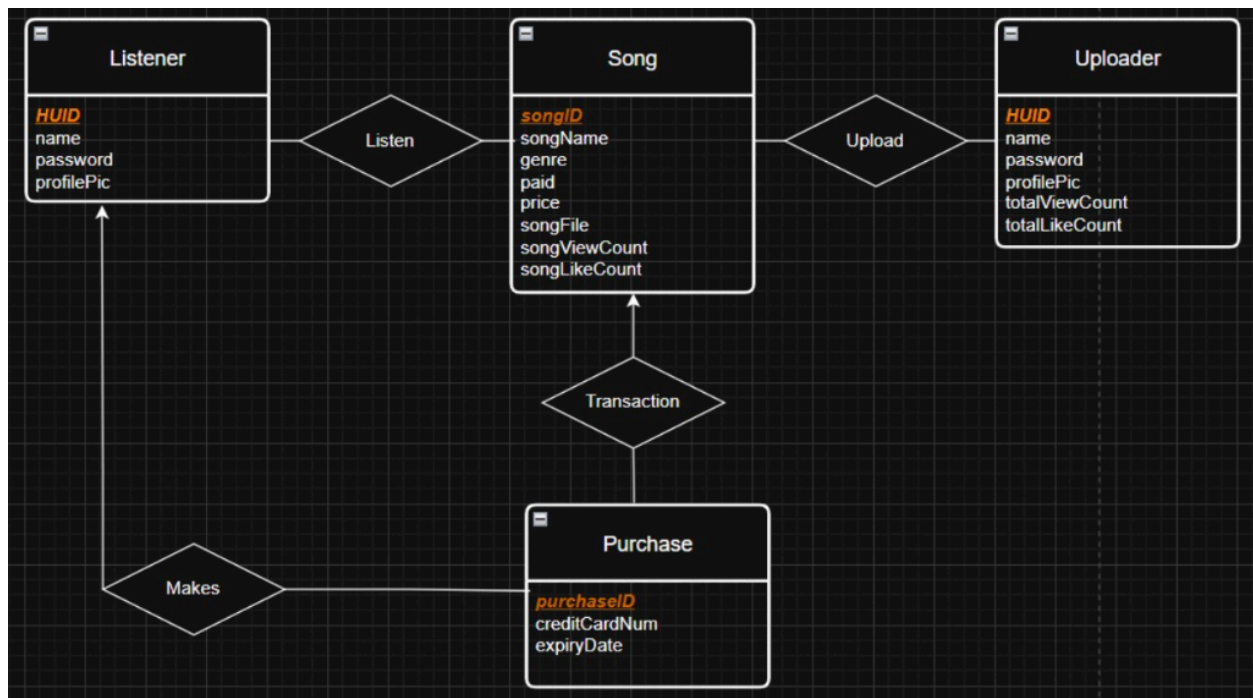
Listener

HUID
name
password
profilePic

Listen

Song

songID
songName
genre
paid
price
songFile
songViewCount
songLikeCount

Upload

Uploader

HUID
name
password
profilePic
totalViewCount
totalLikeCount

Transaction

Makes

Purchase

purchaseID
creditCardNum
expiryDate